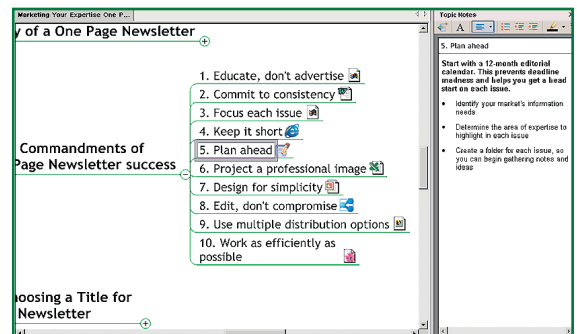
Marketing Your Expertise One P...

y of a One Page Newsletter

Commandments of
Page Newsletter success

1. Educate, don't advertise
2. Commit to consistency
3. Focus each issue
4. Keep it short
5. Plan ahead
6. Project a professional image
7. Design for simplicity
8. Edit, don't compromise
9. Use multiple distribution options
10. Work as efficiently as possible

hoosing a Title for
Newsletter

Topic Notes

5. Plan ahead

Start with a 12-month editorial calendar. This prevents deadline madness and helps you get a head start on each issue.

- Identify your market's information needs
- Determine the area of expertise to highlight in each issue
- Create a folder for each issue, so you can begin gathering notes and ideas